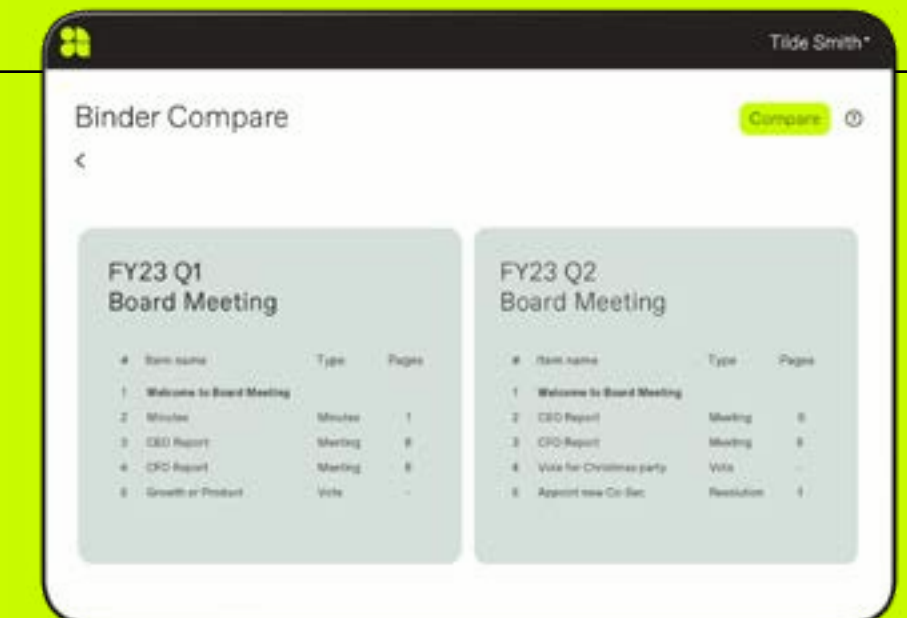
Tilde Smith

Binder Compare

Compare

<

FY23 Q1
Board Meeting

| # | Item name | Type | Pages |
|---|---|---|---|
| 1 | Welcome to Board Meeting | | |
| 2 | Minutes | Minutes | 1 |
| 3 | CEO Report | Meeting | 8 |
| 4 | CFO Report | Meeting | 8 |
| 5 | Growth or Product | Vote | - |

FY23 Q2
Board Meeting

| # | Item name | Type | Pages |
|---|---|---|---|
| 1 | Welcome to Board Meeting | | |
| 2 | CEO Report | Meeting | 8 |
| 3 | CFO Report | Meeting | 8 |
| 4 | Vote for Christmas party | Vote | - |
| 5 | Appoint new Co Sec | Resolution | 1 |